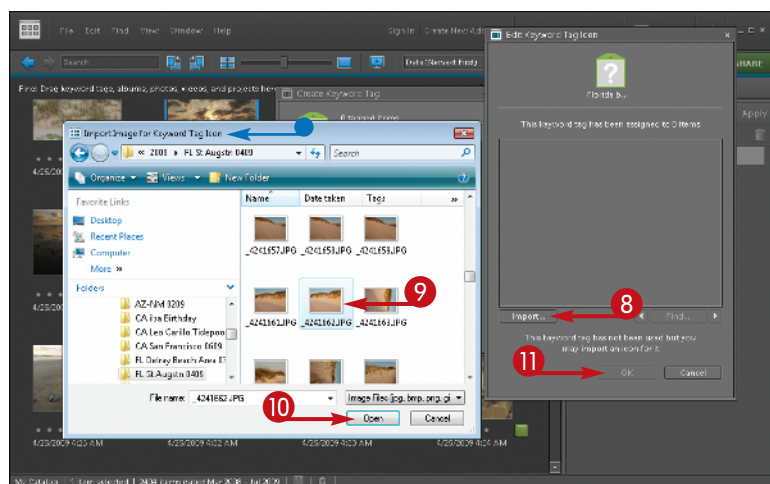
File Edit Find View Window Help

Sign In Create New Adobe ID

Date (Newest First)

Find: Drag keyword tags, albums, photos, videos, and projects here

Create Keyword Tag

Edit Keyword Tag Icon

Florida S...

This keyword tag has been assigned to 0 items

Import...

Find...

This keyword tag has not been used but you may import an icon for it

OK Cancel

SHARE

Apply

Import Image for Keyword Tag Icon

« 2009 ▸ FL St Augstn 0409

Search

Organize Views New Folder

Favorite Links

Desktop

Recent Places

Computer

More »

Folders

AZ-NM 0209

CA Isa Birthday

CA Leo Carillo Tidepoo

CA San Francisco 0609

FL Delray Beach Area 0

FL St Augstn 0409

Name

Date taken

Tags

_4241657.JPG

_4241658.JPG

_4241659.JPG

_4241661.JPG

_4241662.JPG

_4241663.JPG

File name: _4241662.JPG

Image Files (.jpg, .bmp, .png, .gi

Open

Cancel

8

9

10

11

4/25/2009

4/25/2009 4:20 AM

4/25/2009 4:20 AM

4/25/2009 4:20 AM

4/25/2009 4:20 AM

Catalog

items selected

2408 items dated Mar 2008 - Jul 2009